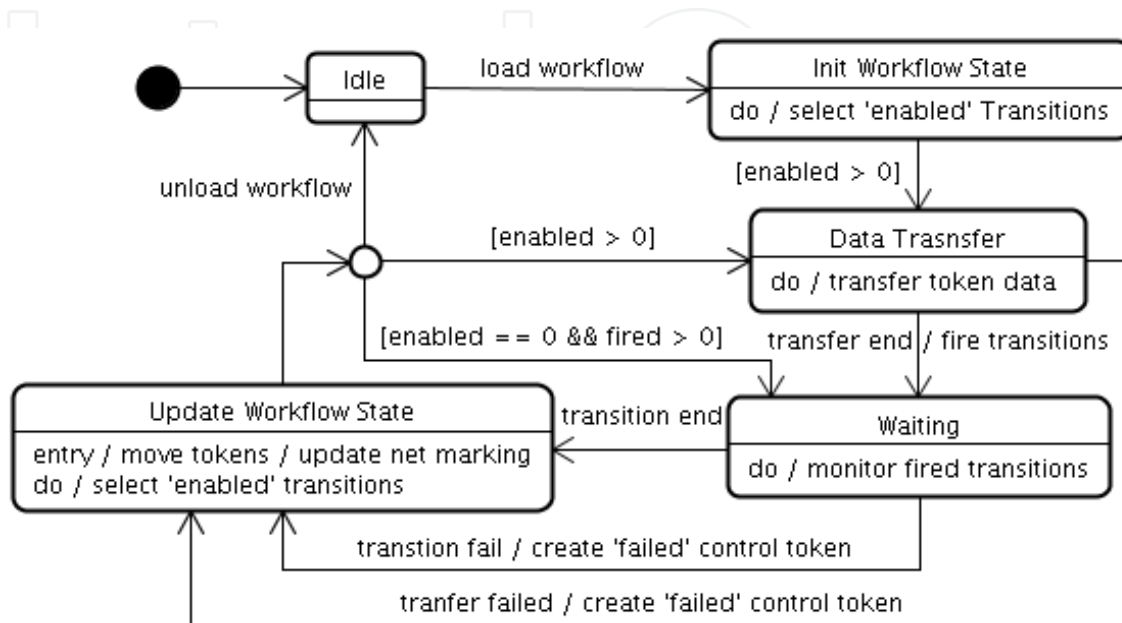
Idle

load workflow

Init Workflow State

do / select 'enabled' Transitions

[enabled > 0]

unload workflow

[enabled > 0]

Data Trasnsfer

do / transfer token data

[enabled == 0 && fired > 0]

transfer end / fire transitions

Update Workflow State

entry / move tokens / update net marking
do / select 'enabled' transitions

transition end

Waiting

do / monitor fired transitions

transtion fail / create 'failed' control token

tranfer failed / create 'failed' control token